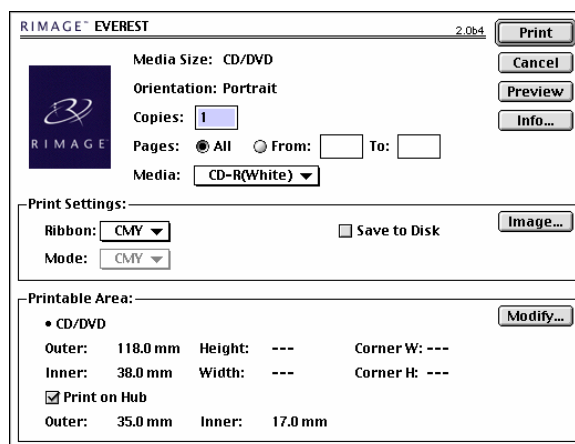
RIMAGE™ EVEREST

2.0b4

Print

Cancel

Preview

Info...

RIMAGE

Media Size: CD/DVD

Orientation: Portrait

Copies: 1

Pages: All From: To:

Media: CD-R(White)

Print Settings:

Ribbon: CMY

Mode: CMY

Save to Disk

Image...

Printable Area:

• CD/DVD

Modify...

Outer: 118.0 mm Height: --- Corner W: ---

Inner: 38.0 mm Width: --- Corner H: ---

Print on Hub

Outer: 35.0 mm Inner: 17.0 mm